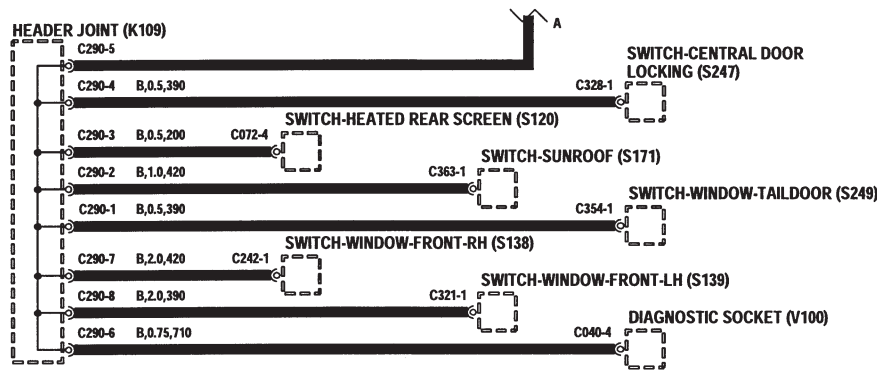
A

HEADER JOINT (K109)

C290-5

SWITCH-CENTRAL DOOR LOCKING (S247)

C290-4 B,0.5,390 C328-1

SWITCH-HEATED REAR SCREEN (S120)

C290-3 B,0.5,200 C072-4

SWITCH-SUNROOF (S171)

C290-2 B,1.0,420 C363-1

SWITCH-WINDOW-TAILDOOR (S249)

C290-1 B,0.5,390 C354-1

SWITCH-WINDOW-FRONT-RH (S138)

C290-7 B,2.0,420 C242-1

SWITCH-WINDOW-FRONT-LH (S139)

C290-8 B,2.0,390 C321-1

DIAGNOSTIC SOCKET (V100)

C290-6 B,0.75,710 C040-4